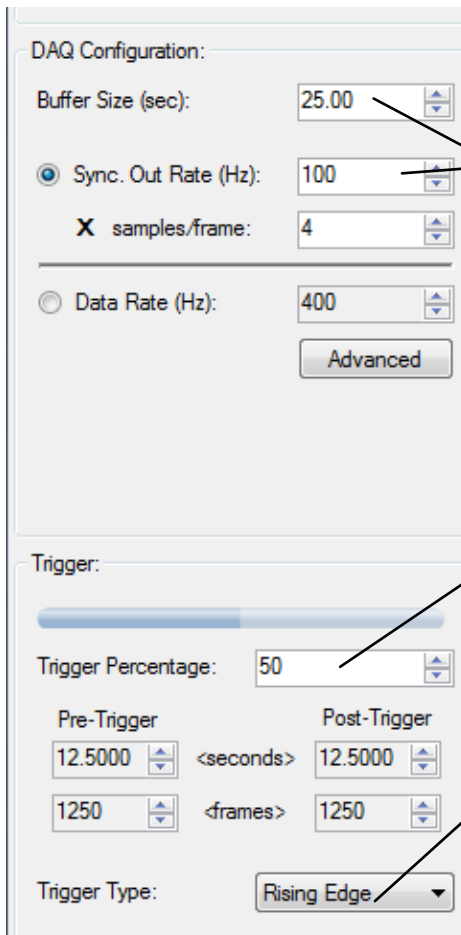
DAQ Configuration:

Buffer Size (sec): 25.00

Sync. Out Rate (Hz): 100

X samples/frame: 4

Data Rate (Hz): 400

Advanced

Trigger:

Trigger Percentage: 50

Pre-Trigger

Post-Trigger

12.5000 <seconds> 12.5000

1250 <frames> 1250

Trigger Type: Rising Edge